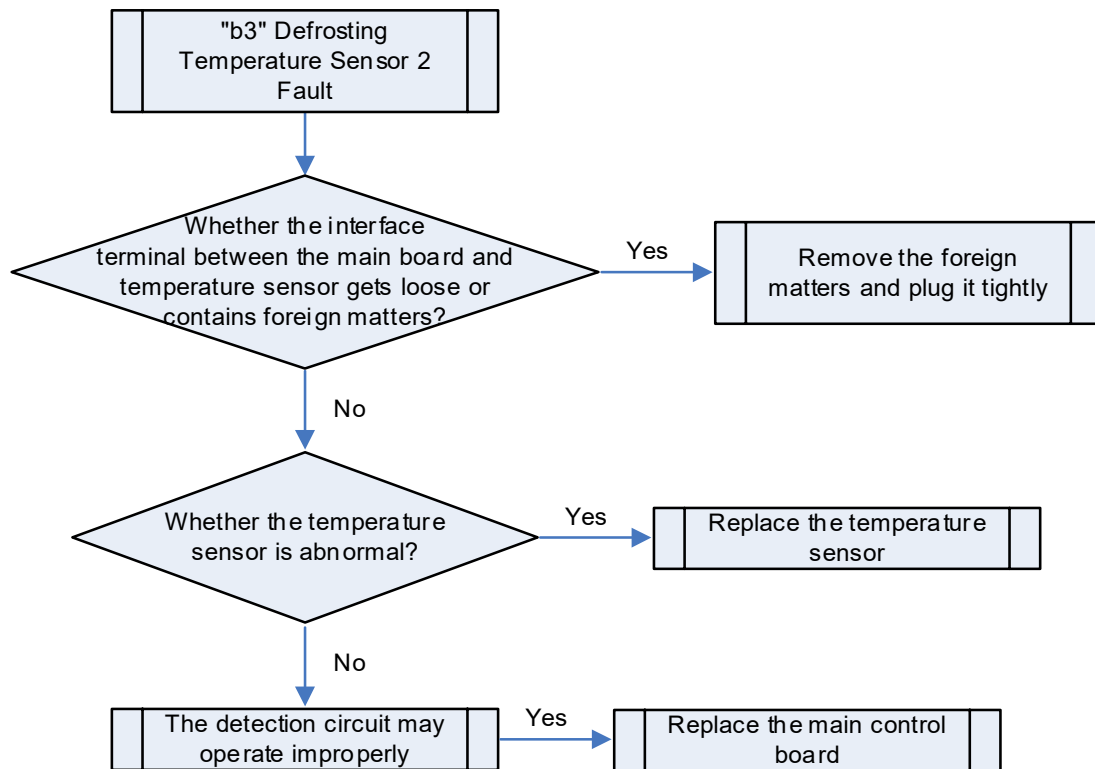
"b3" Defrosting Temperature Sensor 2 Fault

Whether the interface terminal between the main board and temperature sensor gets loose or contains foreign matters?

Yes

Remove the foreign matters and plug it tightly

No

Whether the temperature sensor is abnormal?

Yes

Replace the temperature sensor

No

The detection circuit may operate improperly

Yes

Replace the main control board